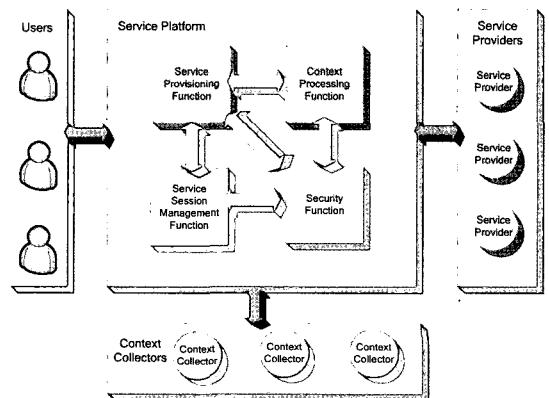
Users

Service Platform

Service Provisioning Function

Context Processing Function

Service Session Management Function

Security Function

Service Providers

Service Provider

Service Provider

Service Provider

Context Collectors

Context Collector

Context Collector

Context Collector